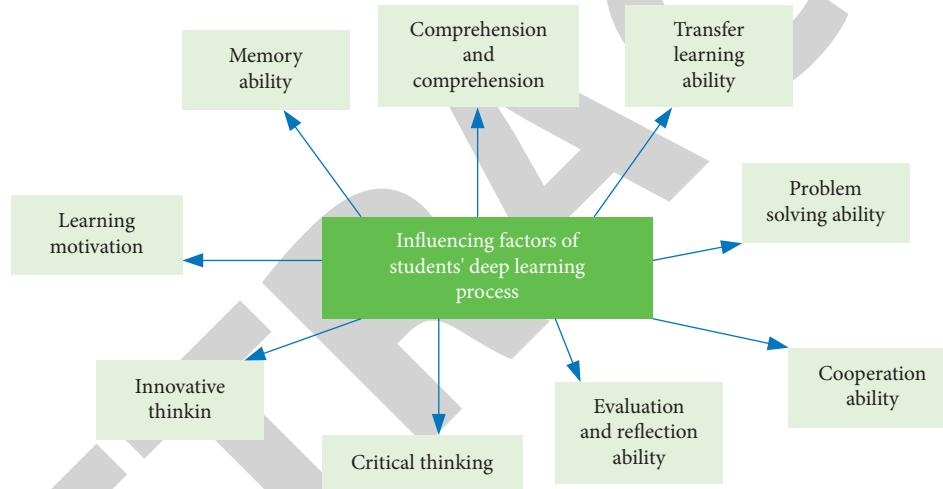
Influencing factors of students' deep learning process

Memory ability

Comprehension and comprehension

Transfer learning ability

Learning motivation

Problem solving ability

Innovative thinkin

Critical thinking

Evaluation and reflection ability

Cooperation ability